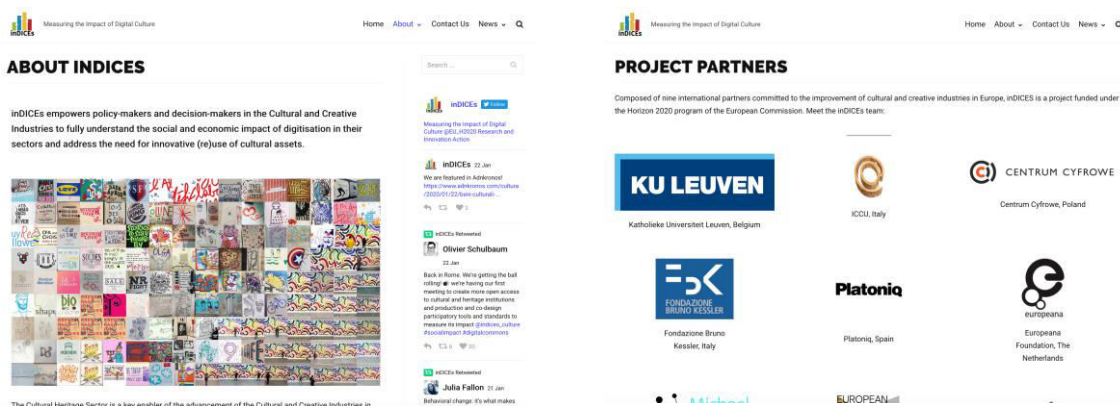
inDICEs Measuring the Impact of Digital Culture

Home About Contact Us News

ABOUT INDICES

inDICEs empowers policy-makers and decision-makers in the Cultural and Creative Industries to fully understand the social and economic impact of digitisation in their sectors and address the need for innovative (re)use of cultural assets.

The Cultural Heritage Sector is a key enabler of the advancement of the Cultural and Creative Industries in

Search ...

inDICEs Follow

Measuring the Impact of Digital Culture @EU_H2020 Research and Innovation Action

inDICEs 22 Jan

We are featured in Adnkronos! https://www.adnkronos.com/cultura/2020/01/22/beni-culturali-...

inDICEs Retweeted

Olivier Schulbaum

22 Jan

Back in Rome. We're getting the ball rolling! we're having our first meeting to create more open access to cultural and heritage institutions and production and co-design participatory tools and standards to measure its impact @indices_culture #socialimpact #digitalcommons

6 30

inDICEs Retweeted

Julia Fallon 21 Jan

Behavioral change: it's what makes

inDICEs Measuring the Impact of Digital Culture

Home About Contact Us News

PROJECT PARTNERS

Composed of nine international partners committed to the improvement of cultural and creative industries in Europe, inDICES is a project funded under the Horizon 2020 program of the European Commission. Meet the inDICES team:

KU LEUVEN

Katholieke Universiteit Leuven, Belgium

ICCU, Italy

CENTRUM CYFROWE

Centrum Cyfrowe, Poland

FONDAZIONE BRUNO KESSLER

Fondazione Bruno Kessler, Italy

Platoniq

Platoniq, Spain

europeana

Europeana Foundation, The Netherlands

EUROPEAN